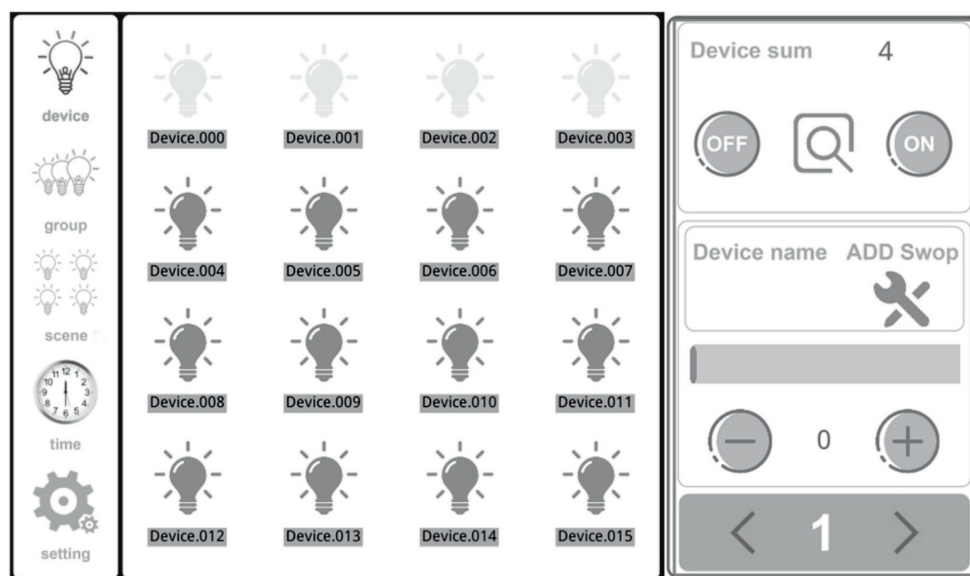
device

group

scene

time

setting

Device.000 Device.001 Device.002 Device.003

Device.004 Device.005 Device.006 Device.007

Device.008 Device.009 Device.010 Device.011

Device.012 Device.013 Device.014 Device.015

Device sum 4

OFF ON

Device name ADD Swop

0

< 1 >